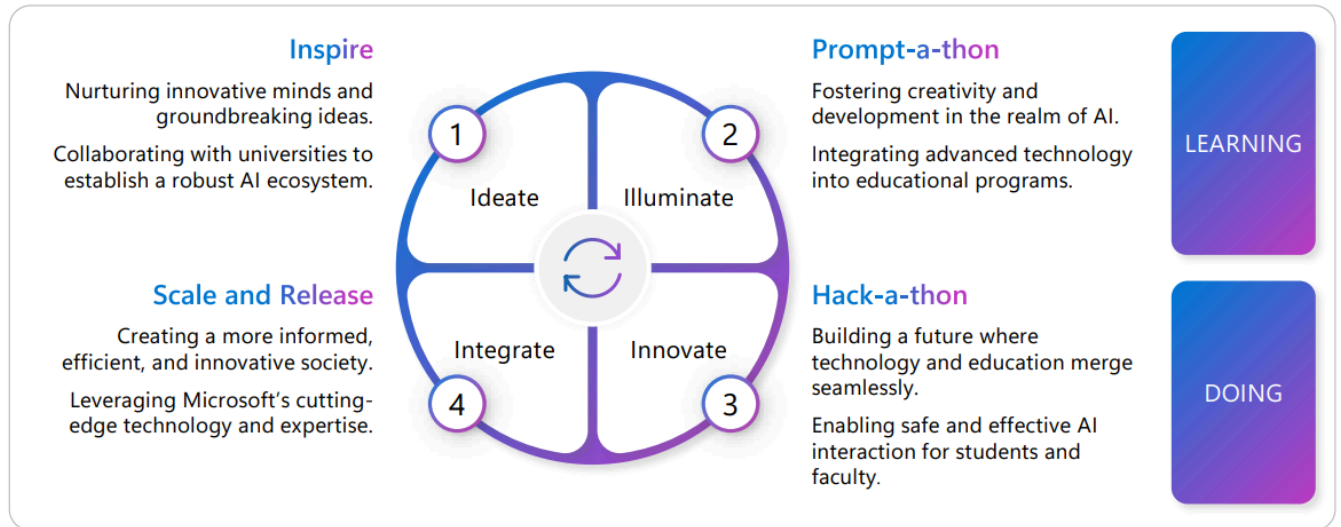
Inspire

Nurturing innovative minds and groundbreaking ideas.

Collaborating with universities to establish a robust AI ecosystem.

Scale and Release

Creating a more informed, efficient, and innovative society.

Leveraging Microsoft's cutting-edge technology and expertise.

1

Ideate

2

Illuminate

Integrate

4

Innovate

3

Prompt-a-thon

Fostering creativity and development in the realm of AI.

Integrating advanced technology into educational programs.

Hack-a-thon

Building a future where technology and education merge seamlessly.

Enabling safe and effective AI interaction for students and faculty.

LEARNING

DOING